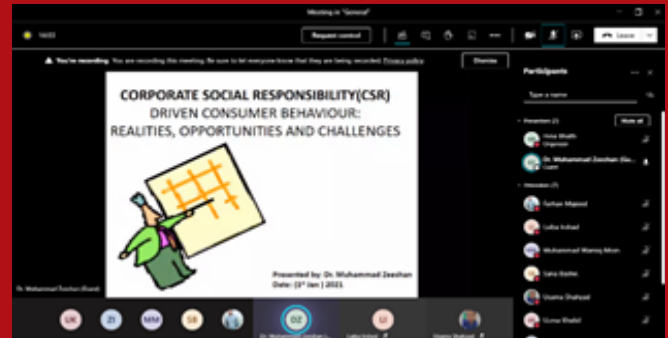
Meeting in "General"

16:03

Request control

Leave

You're recording. You're recording this meeting. Be sure to let everyone know that they are being recorded. Privacy policy

Dismiss

Participants

Type a name

Presenters (2)

Mute all

Hina Bhatti
Organizer

Dr. Muhammad Zeeshan (Gu...
Guest

Attendees (7)

Farhan Majeed

Laiba Irshad

Muhammad Waqas Moin

Saira Bashir

Usama Shahzad

Yumna Khalid

CORPORATE SOCIAL RESPONSIBILITY(CSR) DRIVEN CONSUMER BEHAVIOUR: REALITIES, OPPORTUNITIES AND CHALLENGES

Presented by: Dr. Muhammad Zeeshan
Date: [1st Jan ] 2021

Dr. Muhammad Zeeshan (Guest)

UK

ZI

MM

SB

DZ

Dr. Muhammad Zeeshan (...

LI

Laiba Irshad

Usama Shahzad